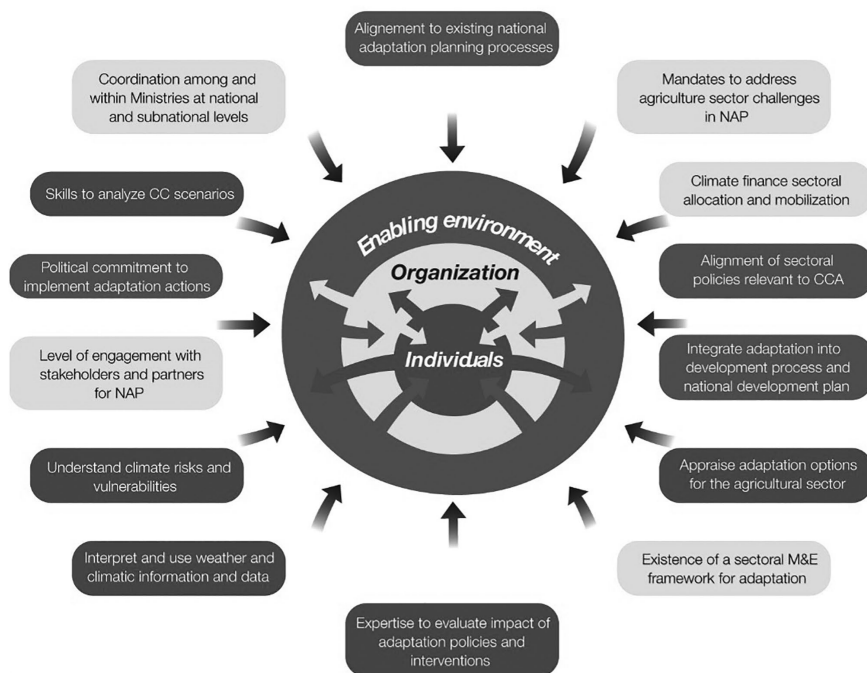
Alignement to existing national adaptation planning processes

Coordination among and within Ministries at national and subnational levels

Mandates to address agriculture sector challenges in NAP

Skills to analyze CC scenarios

Climate finance sectoral allocation and mobilization

Enabling environment

Organization

Individuals

Political commitment to implement adaptation actions

Alignment of sectoral policies relevant to CCA

Level of engagement with stakeholders and partners for NAP

Integrate adaptation into development process and national development plan

Understand climate risks and vulnerabilities

Appraise adaptation options for the agricultural sector

Interpret and use weather and climatic information and data

Existence of a sectoral M&E framework for adaptation

Expertise to evaluate impact of adaptation policies and interventions